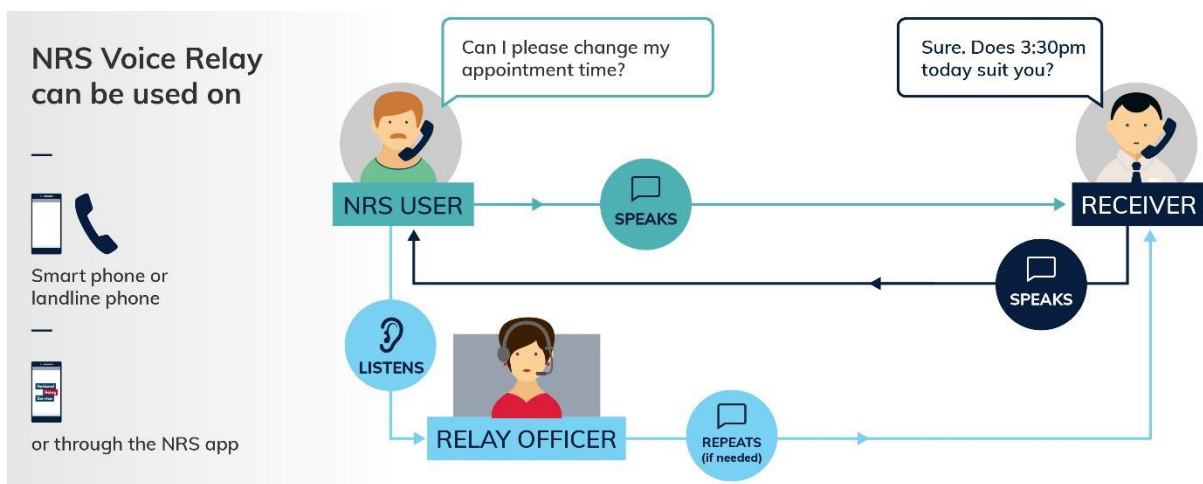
NRS Voice Relay can be used on

—

Smart phone or landline phone

—

National Relay Service

or through the NRS app

Can I please change my appointment time?

Sure. Does 3:30pm today suit you?

NRS USER

SPEAKS

RECEIVER

SPEAKS

LISTENS

RELAY OFFICER

REPEATS (if needed)